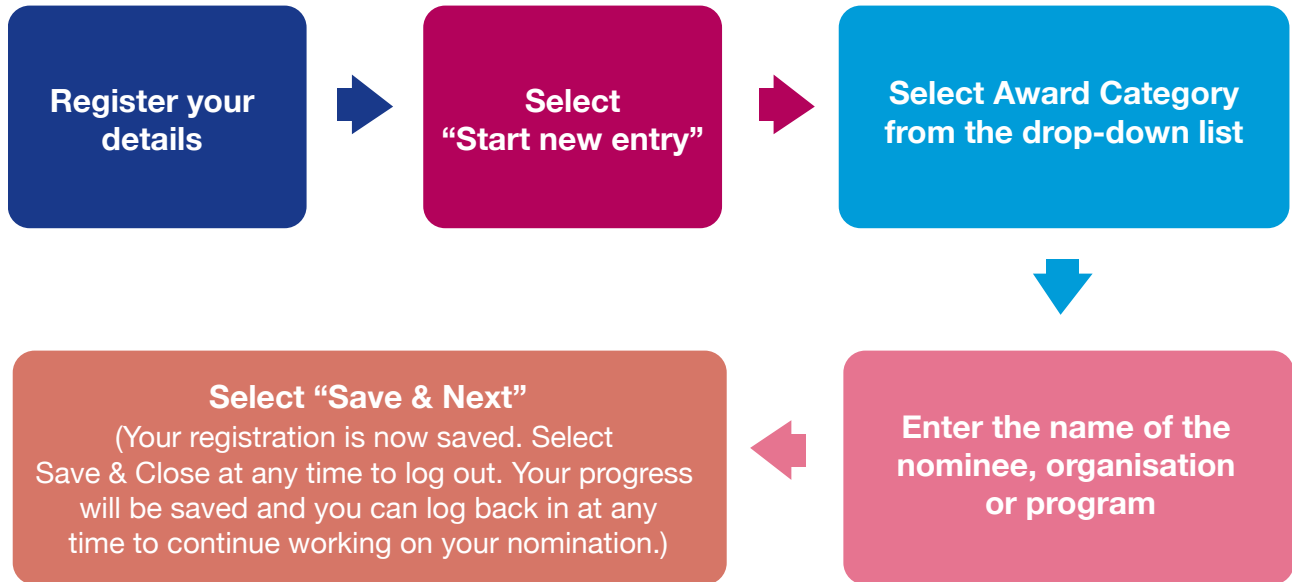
Register your details

Select “Start new entry”

Select Award Category from the drop-down list

Enter the name of the nominee, organisation or program

Select “Save & Next”
(Your registration is now saved. Select Save & Close at any time to log out. Your progress will be saved and you can log back in at any time to continue working on your nomination.)